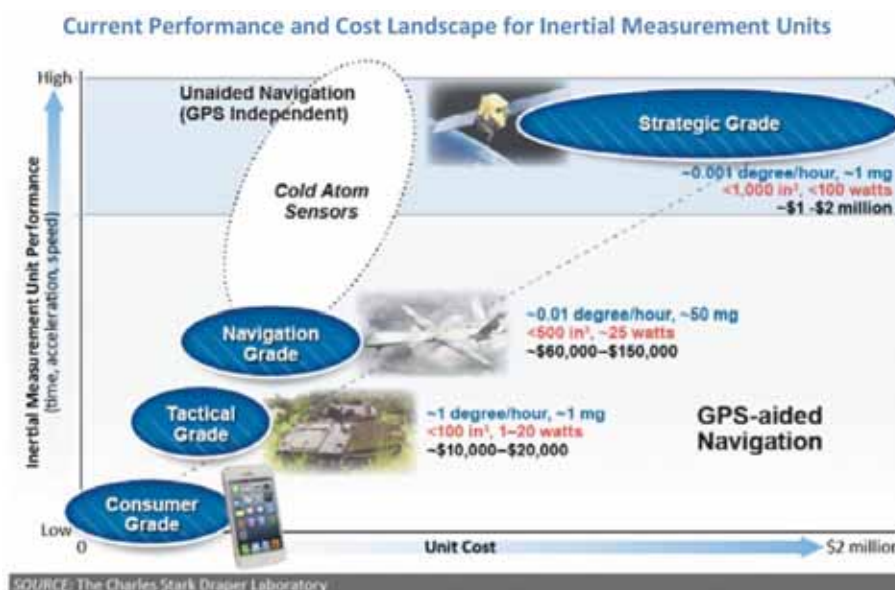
Current Performance and Cost Landscape for Inertial Measurement Units

High

Low

Inertial Measurement Unit Performance (time, acceleration, speed)

Unaided Navigation (GPS Independent)

Cold Atom Sensors

Strategic Grade

~0.001 degree/hour, ~1 mg
<1,000 in³, <100 watts
~\$1 -\$2 million

Navigation Grade

~0.01 degree/hour, ~50 mg
<500 in³, ~25 watts
~\$60,000–\$150,000

Tactical Grade

~1 degree/hour, ~1 mg
<100 in³, 1–20 watts
~\$10,000–\$20,000

GPS-aided Navigation

Consumer Grade

0

Unit Cost

\$2 million

SOURCE: The Charles Stark Draper Laboratory